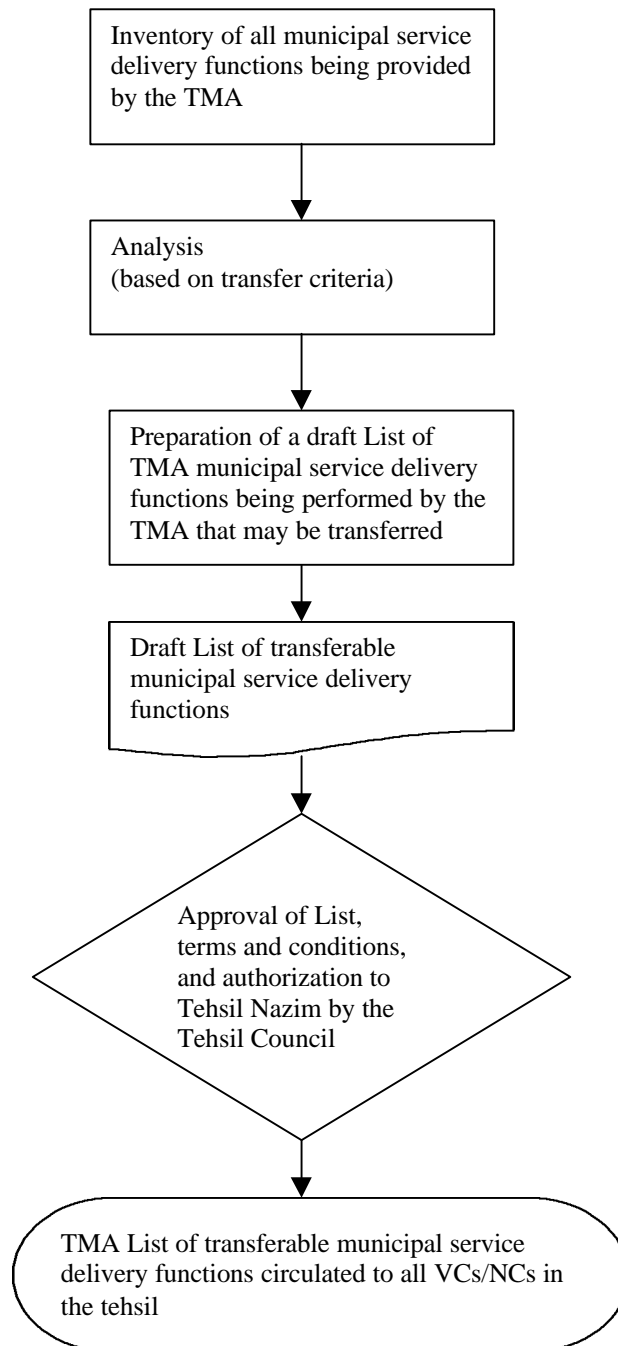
Inventory of all municipal service delivery functions being provided by the TMA

Analysis
(based on transfer criteria)

Preparation of a draft List of TMA municipal service delivery functions being performed by the TMA that may be transferred

Draft List of transferable municipal service delivery functions

Approval of List, terms and conditions, and authorization to Tehsil Nazim by the Tehsil Council

TMA List of transferable municipal service delivery functions circulated to all VCs/NCs in the tehsil